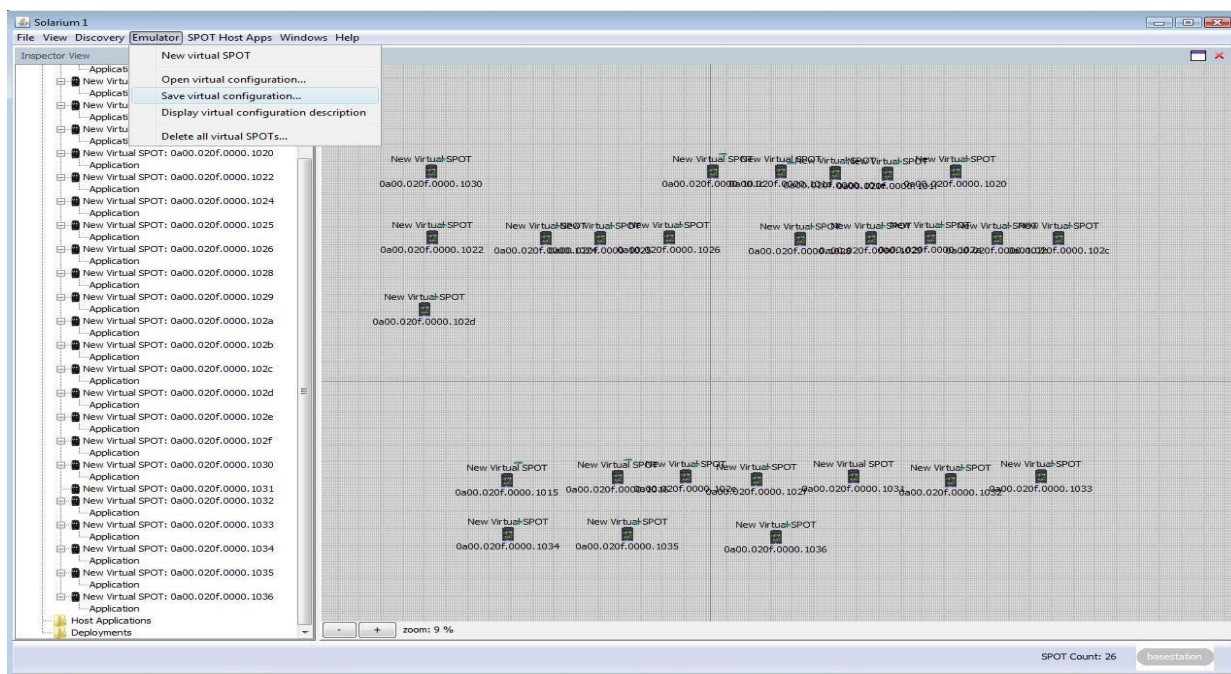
Solarium 1
File View Discovery Emulator SPOT Host Apps Windows Help
Inspector View
New virtual SPOT
Open virtual configuration...
Save virtual configuration...
Display virtual configuration description
Delete all virtual SPOTs...

Applicati
New Virtu
Applicati
New Virtu
Applicati
New Virtu
Applicati
New Virtual SPOT: 0a00.020f.0000.1020
Application
New Virtual SPOT: 0a00.020f.0000.1022
Application
New Virtual SPOT: 0a00.020f.0000.1024
Application
New Virtual SPOT: 0a00.020f.0000.1025
Application
New Virtual SPOT: 0a00.020f.0000.1026
Application
New Virtual SPOT: 0a00.020f.0000.1028
Application
New Virtual SPOT: 0a00.020f.0000.1029
Application
New Virtual SPOT: 0a00.020f.0000.102a
Application
New Virtual SPOT: 0a00.020f.0000.102b
Application
New Virtual SPOT: 0a00.020f.0000.102c
Application
New Virtual SPOT: 0a00.020f.0000.102d
Application
New Virtual SPOT: 0a00.020f.0000.102e
Application
New Virtual SPOT: 0a00.020f.0000.102f
Application
New Virtual SPOT: 0a00.020f.0000.1030
Application
New Virtual SPOT: 0a00.020f.0000.1031
Application
New Virtual SPOT: 0a00.020f.0000.1032
Application
New Virtual SPOT: 0a00.020f.0000.1033
Application
New Virtual SPOT: 0a00.020f.0000.1034
Application
New Virtual SPOT: 0a00.020f.0000.1035
Application
New Virtual SPOT: 0a00.020f.0000.1036
Application
Host Applications
Deployments

New Virtual SPOT
0a00.020f.0000.1030
New Virtual SPOT
0a00.020f.0000.1020
New Virtual SPOT
0a00.020f.0000.1022
New Virtual SPOT
0a00.020f.0000.1026
New Virtual SPOT
0a00.020f.0000.102c
New Virtual SPOT
0a00.020f.0000.102d
New Virtual SPOT
0a00.020f.0000.1015
New Virtual SPOT
0a00.020f.0000.1031
New Virtual SPOT
0a00.020f.0000.1033
New Virtual SPOT
0a00.020f.0000.1034
New Virtual SPOT
0a00.020f.0000.1035
New Virtual SPOT
0a00.020f.0000.1036

- + zoom: 9 %
SPOT Count: 26
basestation